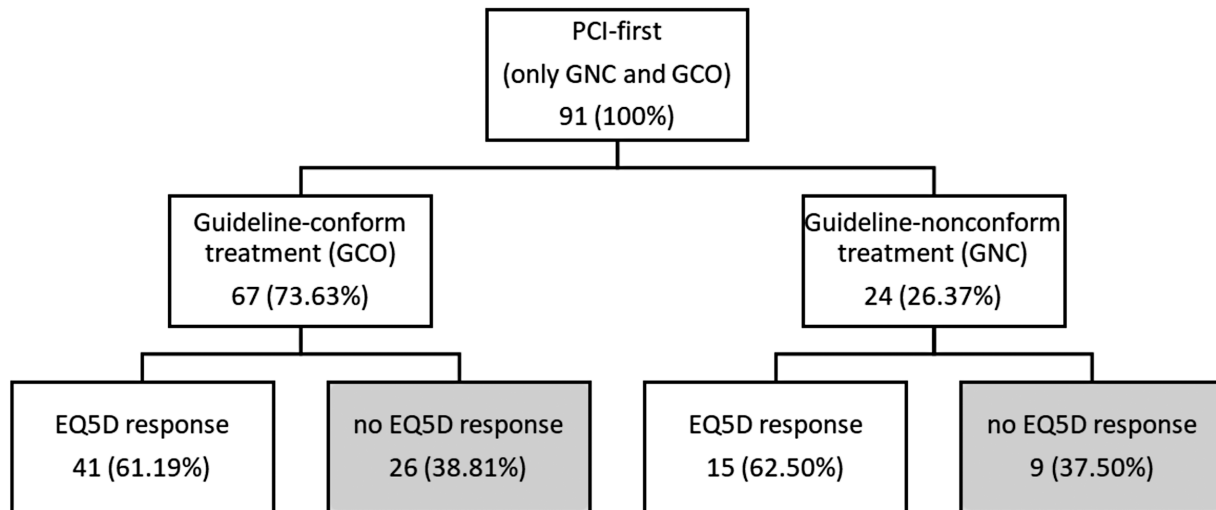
PCI-first
(only GNC and GCO)
91 (100%)

Guideline-conform treatment (GCO)
67 (73.63%)

Guideline-nonconform treatment (GNC)
24 (26.37%)

EQ5D response
41 (61.19%)

no EQ5D response
26 (38.81%)

EQ5D response
15 (62.50%)

no EQ5D response
9 (37.50%)